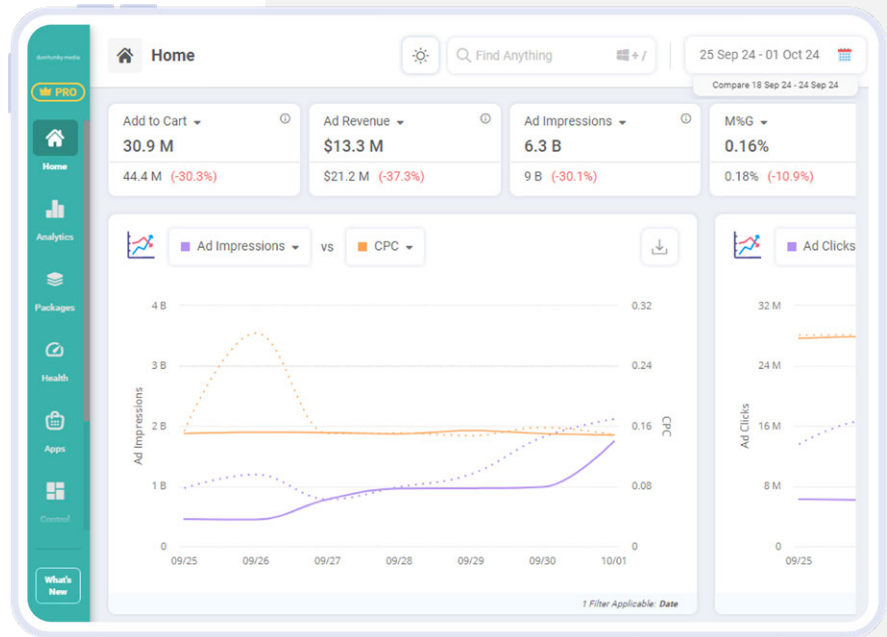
dunnhumby media

PRO

Home

Analytics

Packages

Health

Apps

Control

What's New

Home

Find Anything

+ /

25 Sep 24 - 01 Oct 24

Compare 18 Sep 24 - 24 Sep 24

Add to Cart
30.9 M
44.4 M (-30.3%)

Ad Revenue
$13.3 M
$21.2 M (-37.3%)

Ad Impressions
6.3 B
9 B (-30.1%)

M%G
0.16%
0.18% (-10.9%)

Ad Impressions vs CPC

4 B
3 B
2 B
1 B
0

Ad Impressions

0.32
0.24
0.16
0.08
0

CPC

09/25 09/26 09/27 09/28 09/29 09/30 10/01

1 Filter Applicable: Date

Ad Clicks

32 M
24 M
16 M
8 M
0

Ad Clicks

09/25